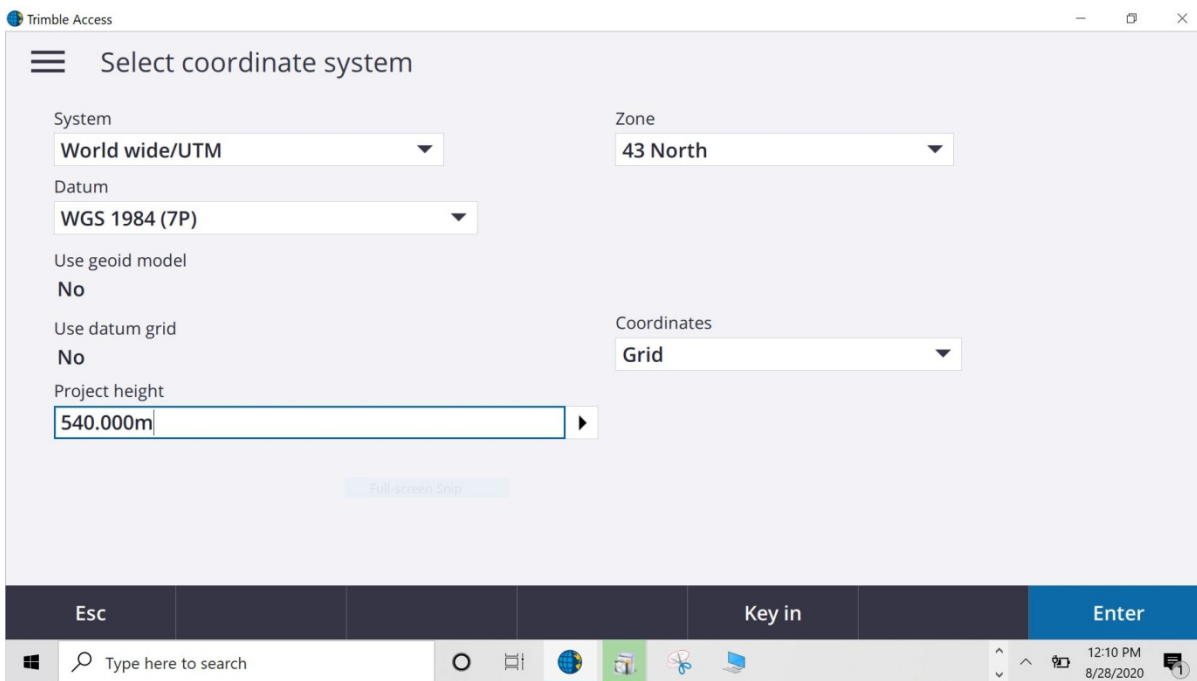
Trimble Access

Select coordinate system

System
World wide/UTM

Zone
43 North

Datum
WGS 1984 (7P)

Use geoid model
No

Use datum grid
No

Coordinates
Grid

Project height
540.000m

Full-screen Snip

Esc
Key in
Enter

Type here to search

12:10 PM
8/28/2020